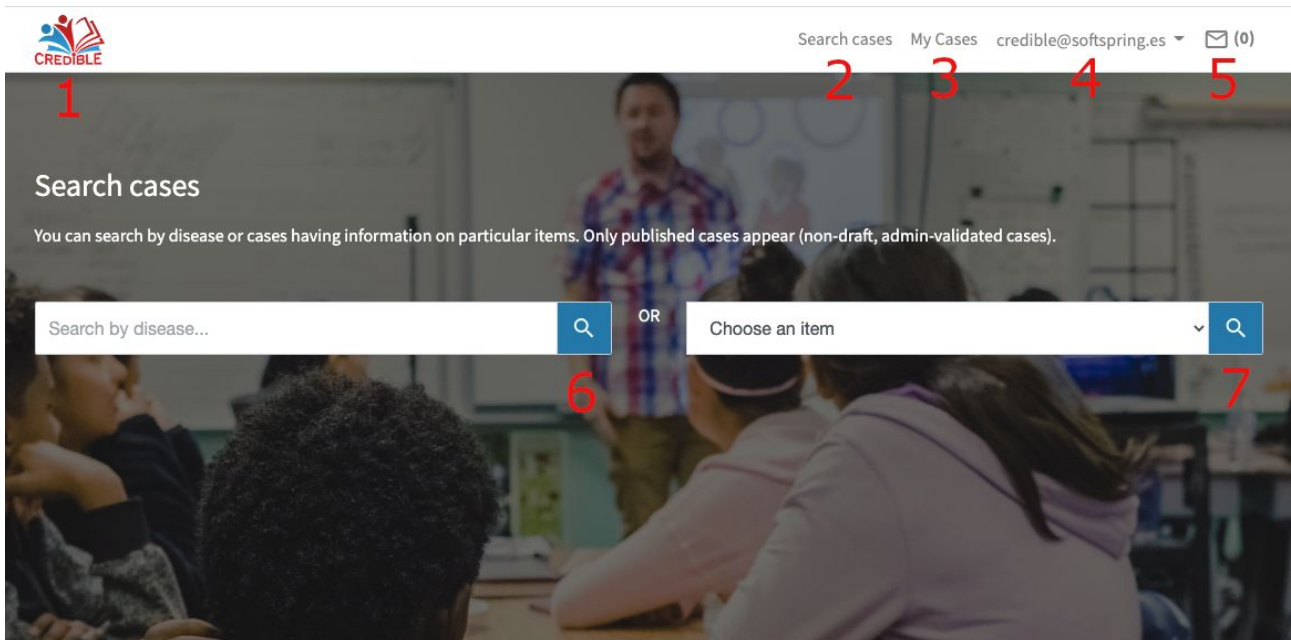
CREDIBLE
1

Search cases
2
My Cases
3
credible@softspring.es
4
(0)
5

Search cases

You can search by disease or cases having information on particular items. Only published cases appear (non-draft, admin-validated cases).

Search by disease...

OR

Choose an item

6

7